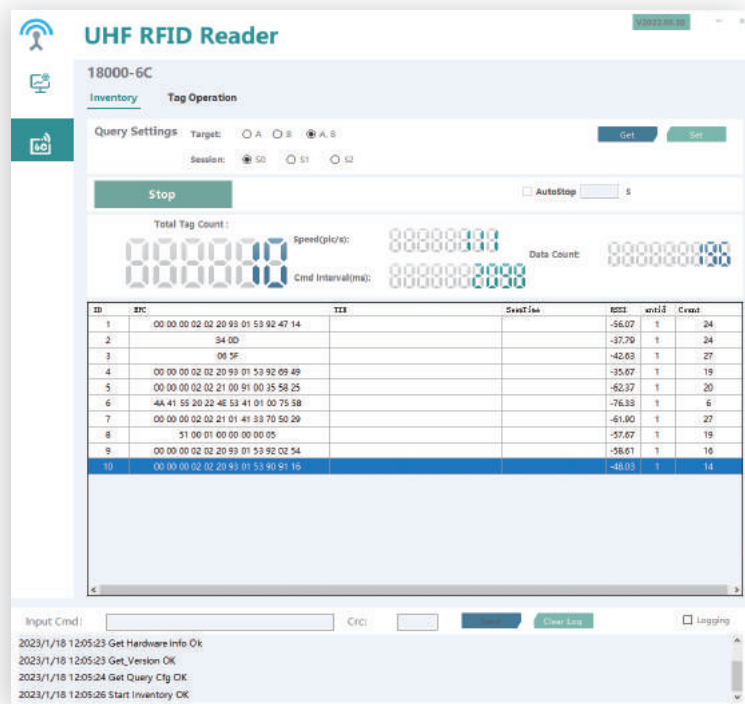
UHF RFID Reader

V2022.08.30

18000-6C

Inventory Tag Operation

Query Settings Target: A B A, B

Session: S0 S1 S2

Get Set

Stop

AutoStop S

Total Tag Count:

10

Speed(pic/s): 38

Cmd Interval(ms): 2088

Data Count: 98

| ID | EPC | TID | SeenTime | RSSI | antid | Count |
|---|---|---|---|---|---|---|
| 1 | 00 00 00 02 02 20 93 01 53 92 47 14 | | | -56.07 | 1 | 24 |
| 2 | 34 0D | | | -37.79 | 1 | 24 |
| 3 | 06 5F | | | -42.63 | 1 | 27 |
| 4 | 00 00 00 02 02 20 93 01 53 92 69 49 | | | -35.67 | 1 | 19 |
| 5 | 00 00 00 02 02 21 00 91 00 35 58 25 | | | -62.37 | 1 | 20 |
| 6 | 4A 41 55 20 22 4E 53 41 01 00 75 58 | | | -76.33 | 1 | 6 |
| 7 | 00 00 00 02 02 21 01 41 33 70 50 29 | | | -61.90 | 1 | 27 |
| 8 | 51 00 01 00 00 00 00 05 | | | -57.67 | 1 | 19 |
| 9 | 00 00 00 02 02 20 93 01 53 92 02 54 | | | -58.61 | 1 | 16 |
| 10 | 00 00 00 02 02 20 93 01 53 90 91 16 | | | -48.03 | 1 | 14 |

Input Cmd: Crc: Send Clear Log Logging

2023/1/18 12:05:23 Get Hardware Info Ok
2023/1/18 12:05:23 Get_Version OK
2023/1/18 12:05:24 Get Query Cfg OK
2023/1/18 12:05:26 Start Inventory OK